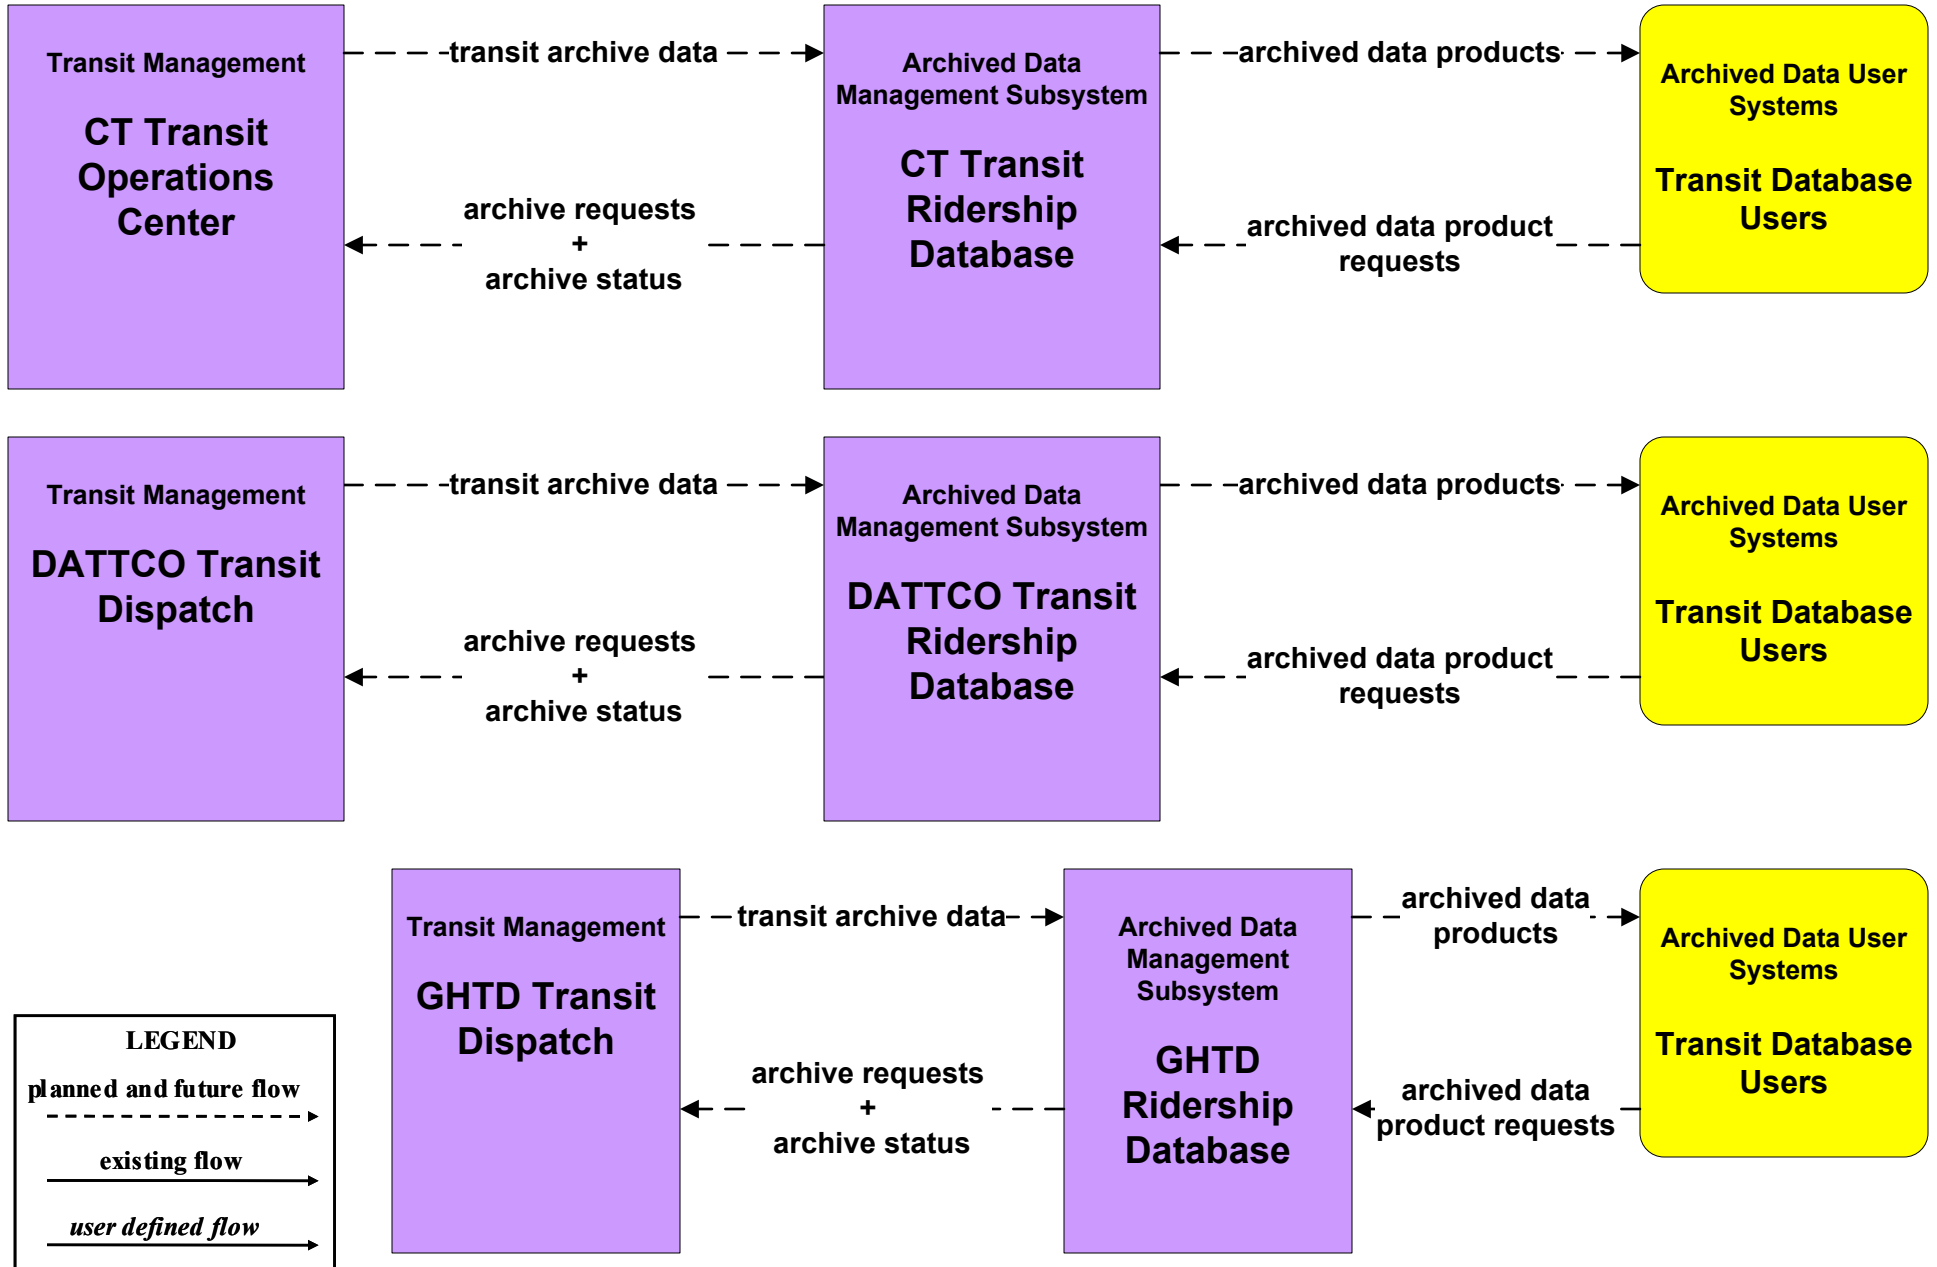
Transit Management

CT Transit Operations Center

transit archive data

archive requests
+
archive status

Archived Data Management Subsystem

CT Transit Ridership Database

archived data products

archived data product requests

Archived Data User Systems

Transit Database Users

Transit Management

DATTCO Transit Dispatch

transit archive data

archive requests
+
archive status

Archived Data Management Subsystem

DATTCO Transit Ridership Database

archived data products

archived data product requests

Archived Data User Systems

Transit Database Users

LEGEND

planned and future flow

existing flow

user defined flow

Transit Management

GHTD Transit Dispatch

transit archive data

archive requests
+
archive status

Archived Data Management Subsystem

GHTD Ridership Database

archived data products

archived data product requests

Archived Data User Systems

Transit Database Users